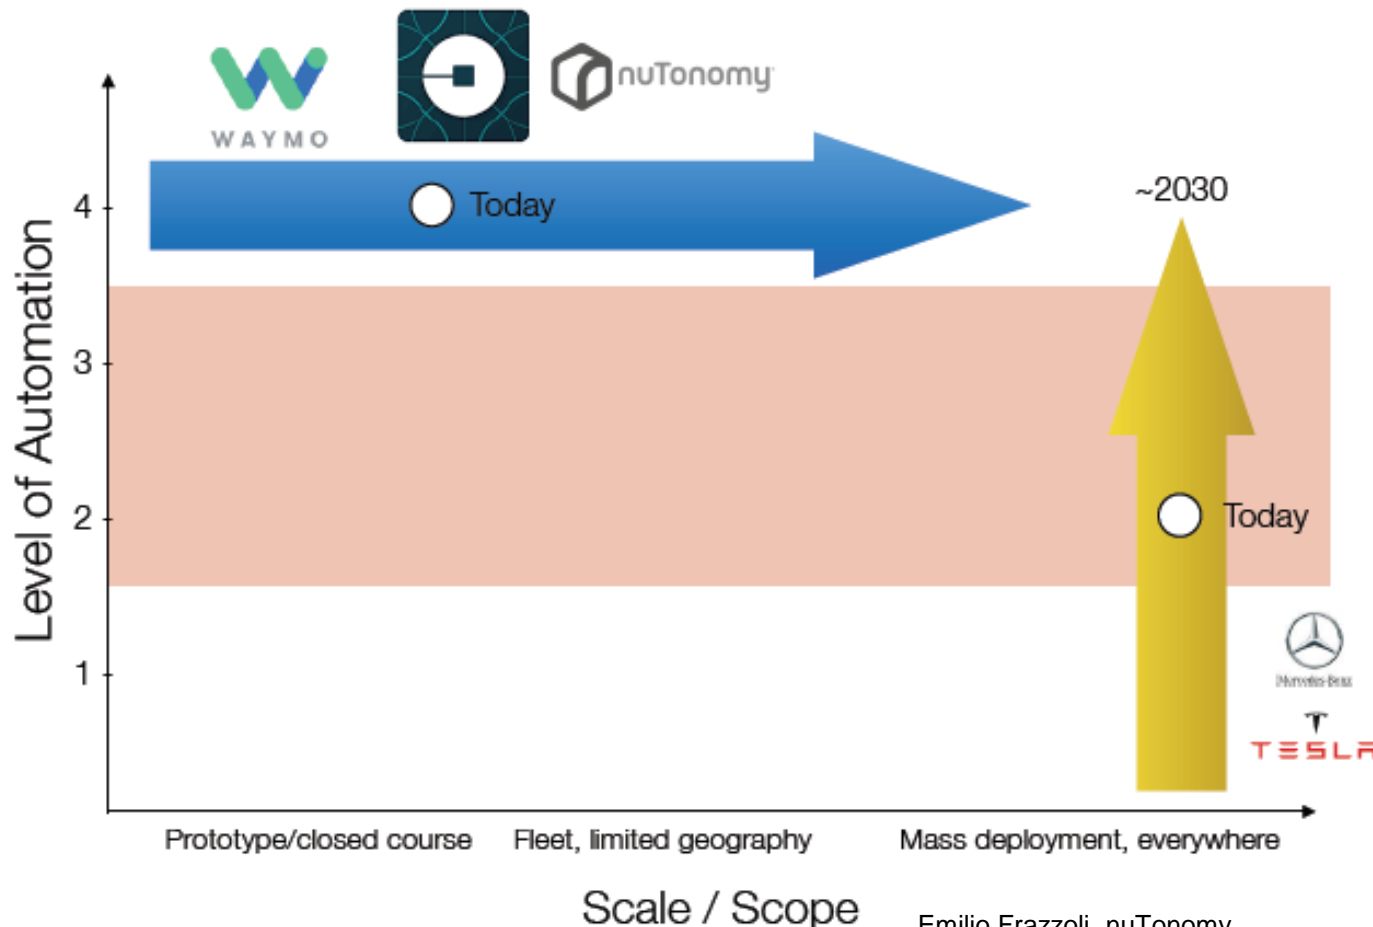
WAYMO

nuTonomy

Today

~2030

Level of Automation

4

3

2

1

Today

Mercedes-Benz

TESLA

Prototype/closed course

Fleet, limited geography

Mass deployment, everywhere

Scale / Scope

Emilio Frazzoli, nuTonomy